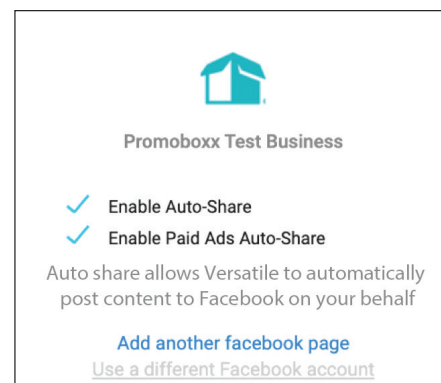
Promoboxx Test Business

Enable Auto-Share

Enable Paid Ads Auto-Share

Auto share allows Versatile to automatically post content to Facebook on your behalf

Add another facebook page

Use a different Facebook account